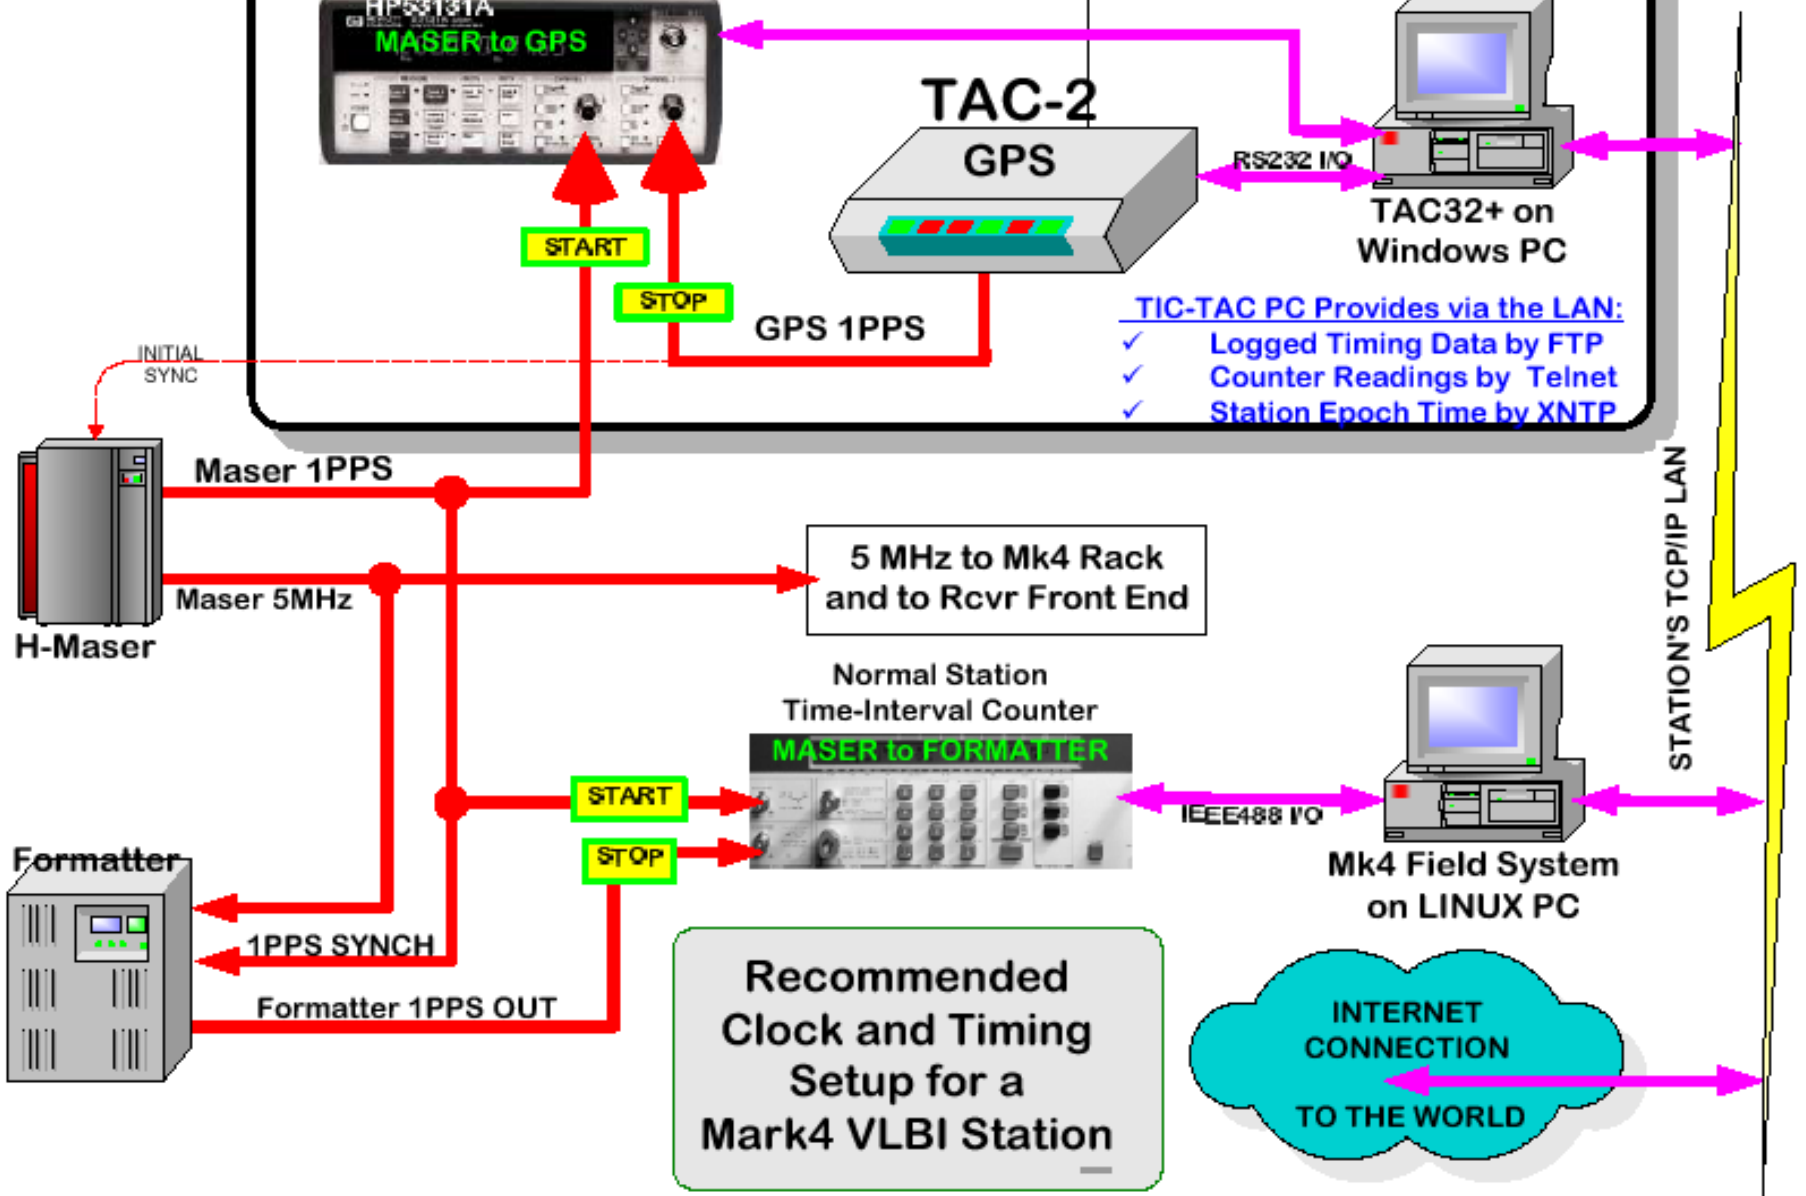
HP53131A

MASER to GPS

TAC-2

GPS

RS232 I/O

TAC32+ on Windows PC

START

STOP

GPS 1PPS

TIC-TAC PC Provides via the LAN:
✓ Logged Timing Data by FTP
✓ Counter Readings by Telnet
✓ Station Epoch Time by XNTP

INITIAL SYNC

Maser 1PPS

Maser 5MHz

H-Maser

5 MHz to Mk4 Rack and to Rcvr Front End

STATION'S TCP/IP LAN

Normal Station Time-Interval Counter

MASER to FORMATTER

START

STOP

IEEE488 I/O

Mk4 Field System on LINUX PC

Formatter

1PPS SYNCH

Formatter 1PPS OUT

Recommended Clock and Timing Setup for a Mark4 VLBI Station

INTERNET CONNECTION TO THE WORLD